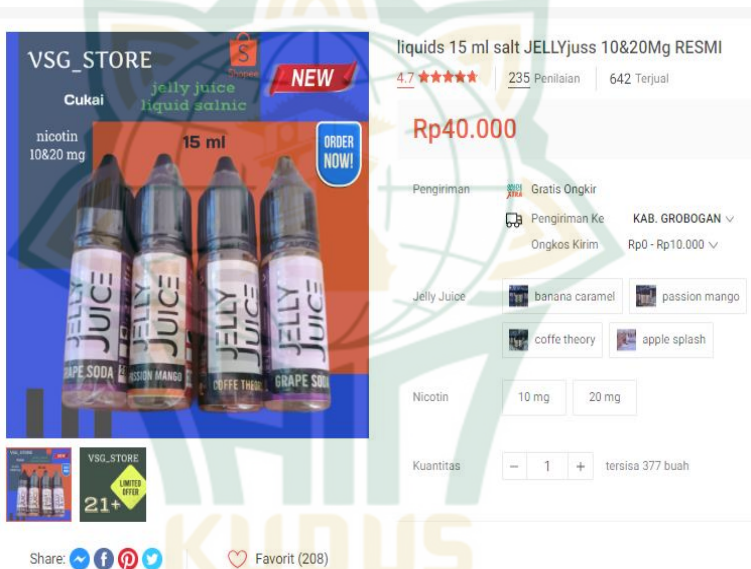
VSG_STORE

Shopee

NEW

Cukai

jelly juice liquid salnic

nicotin 10&20 mg

15 ml

ORDER NOW!

JELLY JUICE GRAPE SODA

JELLY JUICE PASSION MANGO

JELLY JUICE COFFE THEORY

JELLY JUICE GRAPE SODA

VSG_STORE

LIMITED OFFER

21+

liquids 15 ml salt JELLYjuss 10&20Mg RESMI

4.7 ★★★★★ | 235 Penilaian | 642 Terjual

Rp40.000

Pengiriman | Gratis Ongkir

Pengiriman Ke KAB. GROBOGAN

Ongkos Kirim Rp0 - Rp10.000

Jelly Juice | banana caramel | passion mango | coffe theory | apple splash

Nicotin | 10 mg | 20 mg

Kuantitas | − 1 + | tersisa 377 buah

Share:

Favorit (208)

KUDUS